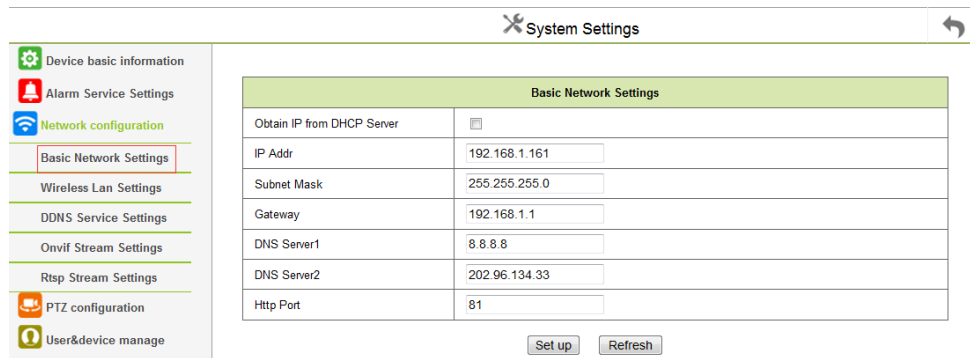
System Settings

Device basic information
Alarm Service Settings
Network configuration
Basic Network Settings
Wireless Lan Settings
DDNS Service Settings
Onvif Stream Settings
Rtsp Stream Settings
PTZ configuration
User&device manage

| Basic Network Settings | |
|---|---|
| Obtain IP from DHCP Server | |
| IP Addr | 192.168.1.161 |
| Subnet Mask | 255.255.255.0 |
| Gateway | 192.168.1.1 |
| DNS Server1 | 8.8.8.8 |
| DNS Server2 | 202.96.134.33 |
| Http Port | 81 |

Set up Refresh